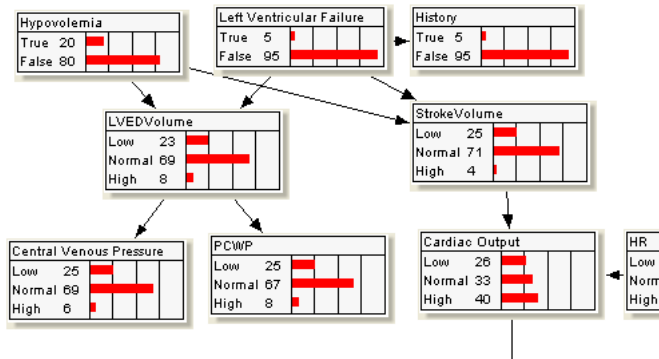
Hypovolemia

| | |
|---|---|
| True | 20 |
| False | 80 |

Left Ventricular Failure

| | |
|---|---|
| True | 5 |
| False | 95 |

History

| | |
|---|---|
| True | 5 |
| False | 95 |

LVEDVolume

| | |
|---|---|
| Low | 23 |
| Normal | 69 |
| High | 8 |

StrokeVolume

| | |
|---|---|
| Low | 25 |
| Normal | 71 |
| High | 4 |

Central Venous Pressure

| | |
|---|---|
| Low | 25 |
| Normal | 69 |
| High | 6 |

PCWP

| | |
|---|---|
| Low | 25 |
| Normal | 67 |
| High | 8 |

Cardiac Output

| | |
|---|---|
| Low | 26 |
| Normal | 33 |
| High | 40 |

HR

Low
Normal
High